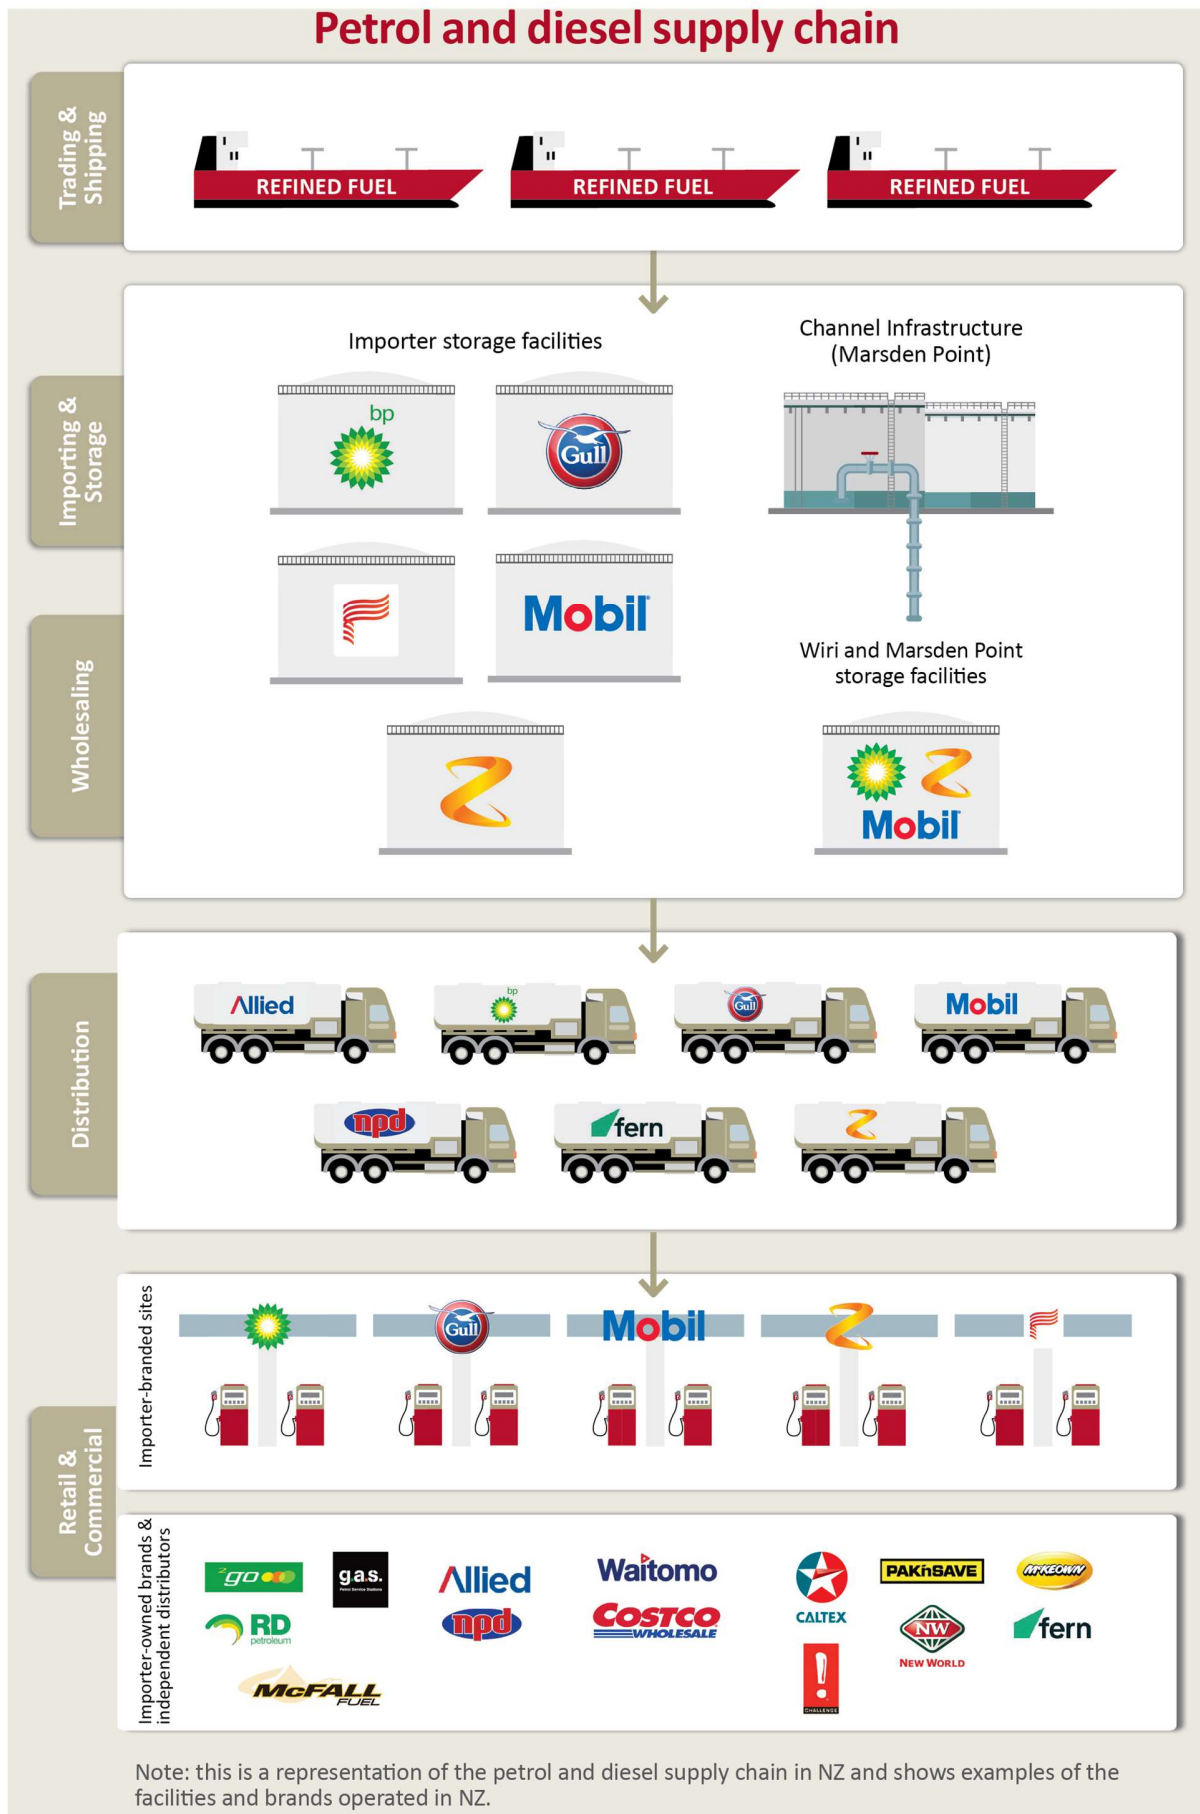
Petrol and diesel supply chain

Trading & Shipping

REFINED FUEL REFINED FUEL REFINED FUEL

Importing & Storage

Wholesaling

Importer storage facilities

bp

Gull

Mobil

Channel Infrastructure (Marsden Point)

Wiri and Marsden Point storage facilities

Mobil

Distribution

Allied

bp

Gull

Mobil

npd

fern

Retail & Commercial

Importer-branded sites

Gull

Mobil

Importer-owned brands & independent distributors

go

g.a.s.

Allied

Waitomo

CALTEX

PAK'nSAVE

McKEOWN

RD petroleum

npd

COSTCO WHOLESALE

NW NEW WORLD

fern

McFALL FUEL

CHALLENGE

Note: this is a representation of the petrol and diesel supply chain in NZ and shows examples of the facilities and brands operated in NZ.